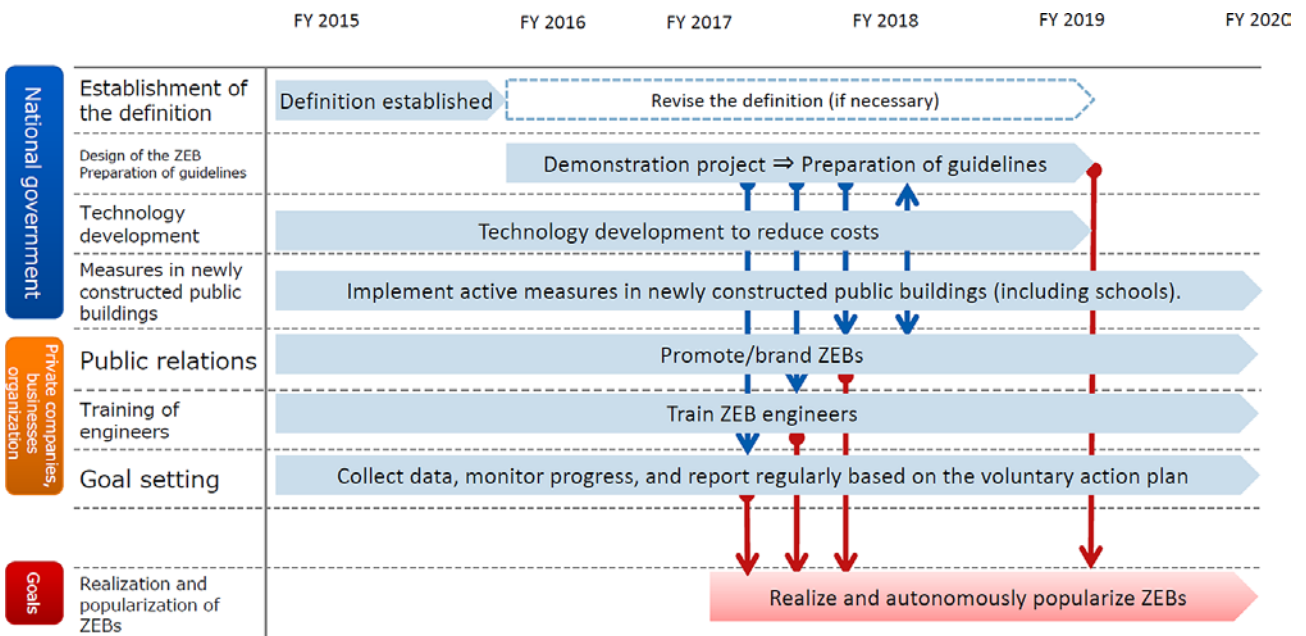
FY 2015 FY 2016 FY 2017 FY 2018 FY 2019 FY 202C

National government

Establishment of the definition

Definition established

Revise the definition (if necessary)

Design of the ZEB Preparation of guidelines

Demonstration project ⇒ Preparation of guidelines

Technology development

Technology development to reduce costs

Measures in newly constructed public buildings

Implement active measures in newly constructed public buildings (including schools).

Private companies, businesses organization

Public relations

Promote/brand ZEBs

Training of engineers

Train ZEB engineers

Goal setting

Collect data, monitor progress, and report regularly based on the voluntary action plan

Goals

Realization and popularization of ZEBs

Realize and autonomously popularize ZEBs